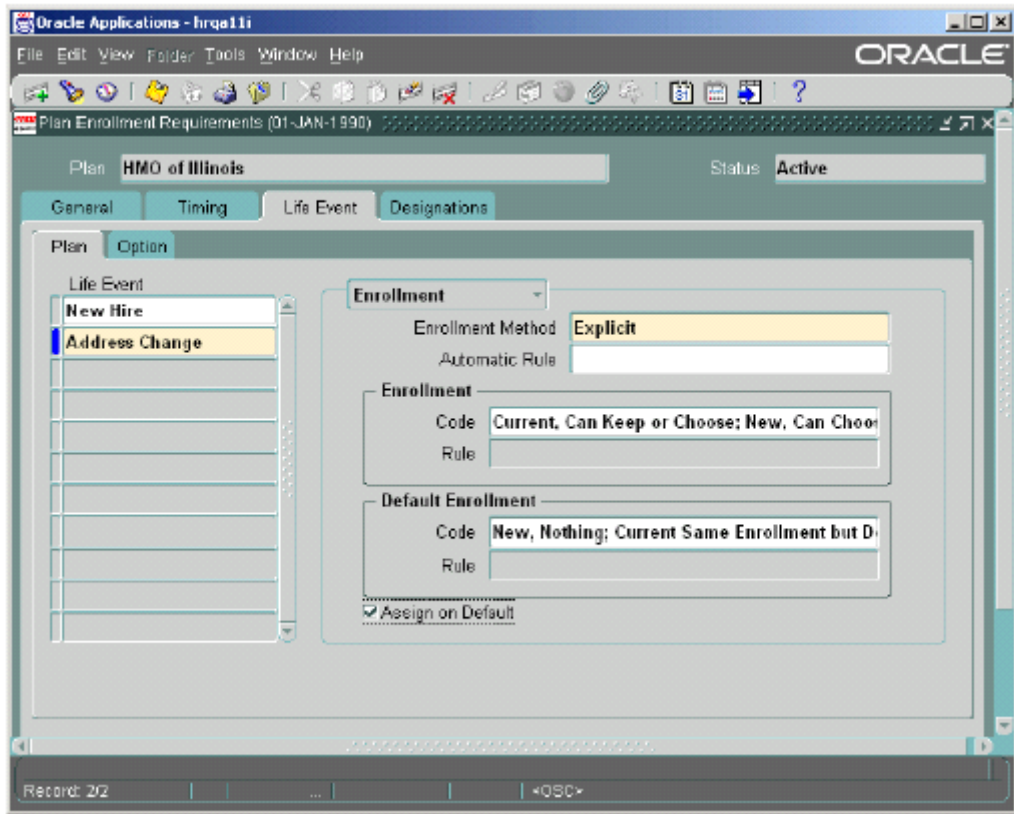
Oracle Applications - hrqa11i

File Edit View Folder Tools Window Help

ORACLE

Plan Enrollment Requirements (01-JAN-1990)

Plan HMO of Illinois

Status Active

General | Timing | Life Event | Designations

Plan | Option

Life Event

New Hire

Address Change

Enrollment

Enrollment Method Explicit

Automatic Rule

Enrollment

Code Current, Can Keep or Choose; New, Can Choo

Rule

Default Enrollment

Code New, Nothing; Current Same Enrollment but D

Rule

Assign on Default

Record: 2/2 | ... | <OSC>